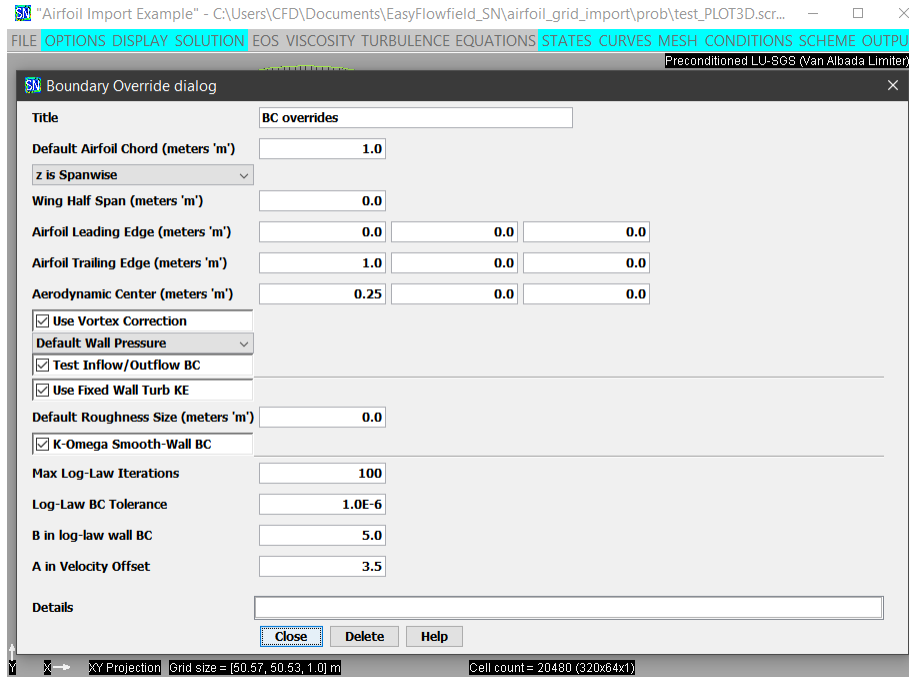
SN "Airfoil Import Example" - C:\Users\CFD\Documents\EasyFlowfield_SN\airfoil_grid_import\prob\test_PLOT3D.scr...

FILE OPTIONS DISPLAY SOLUTION EOS VISCOSITY TURBULENCE EQUATIONS STATES CURVES MESH CONDITIONS SCHEME OUTPU

Preconditioned LU-SGS (Van Albada Limiter)

SN Boundary Override dialog

Title BC overrides

Default Airfoil Chord (meters 'm') 1.0

z is Spanwise

Wing Half Span (meters 'm') 0.0

Airfoil Leading Edge (meters 'm') 0.0 0.0 0.0

Airfoil Trailing Edge (meters 'm') 1.0 0.0 0.0

Aerodynamic Center (meters 'm') 0.25 0.0 0.0

Use Vortex Correction

Default Wall Pressure

Test Inflow/Outflow BC

Use Fixed Wall Turb KE

Default Roughness Size (meters 'm') 0.0

K-Omega Smooth-Wall BC

Max Log-Law Iterations 100

Log-Law BC Tolerance 1.0E-6

B in log-law wall BC 5.0

A in Velocity Offset 3.5

Details

Close Delete Help

Y X XY Projection Grid size = [50.57, 50.53, 1.0] m Cell count = 20480 (320x64x1)